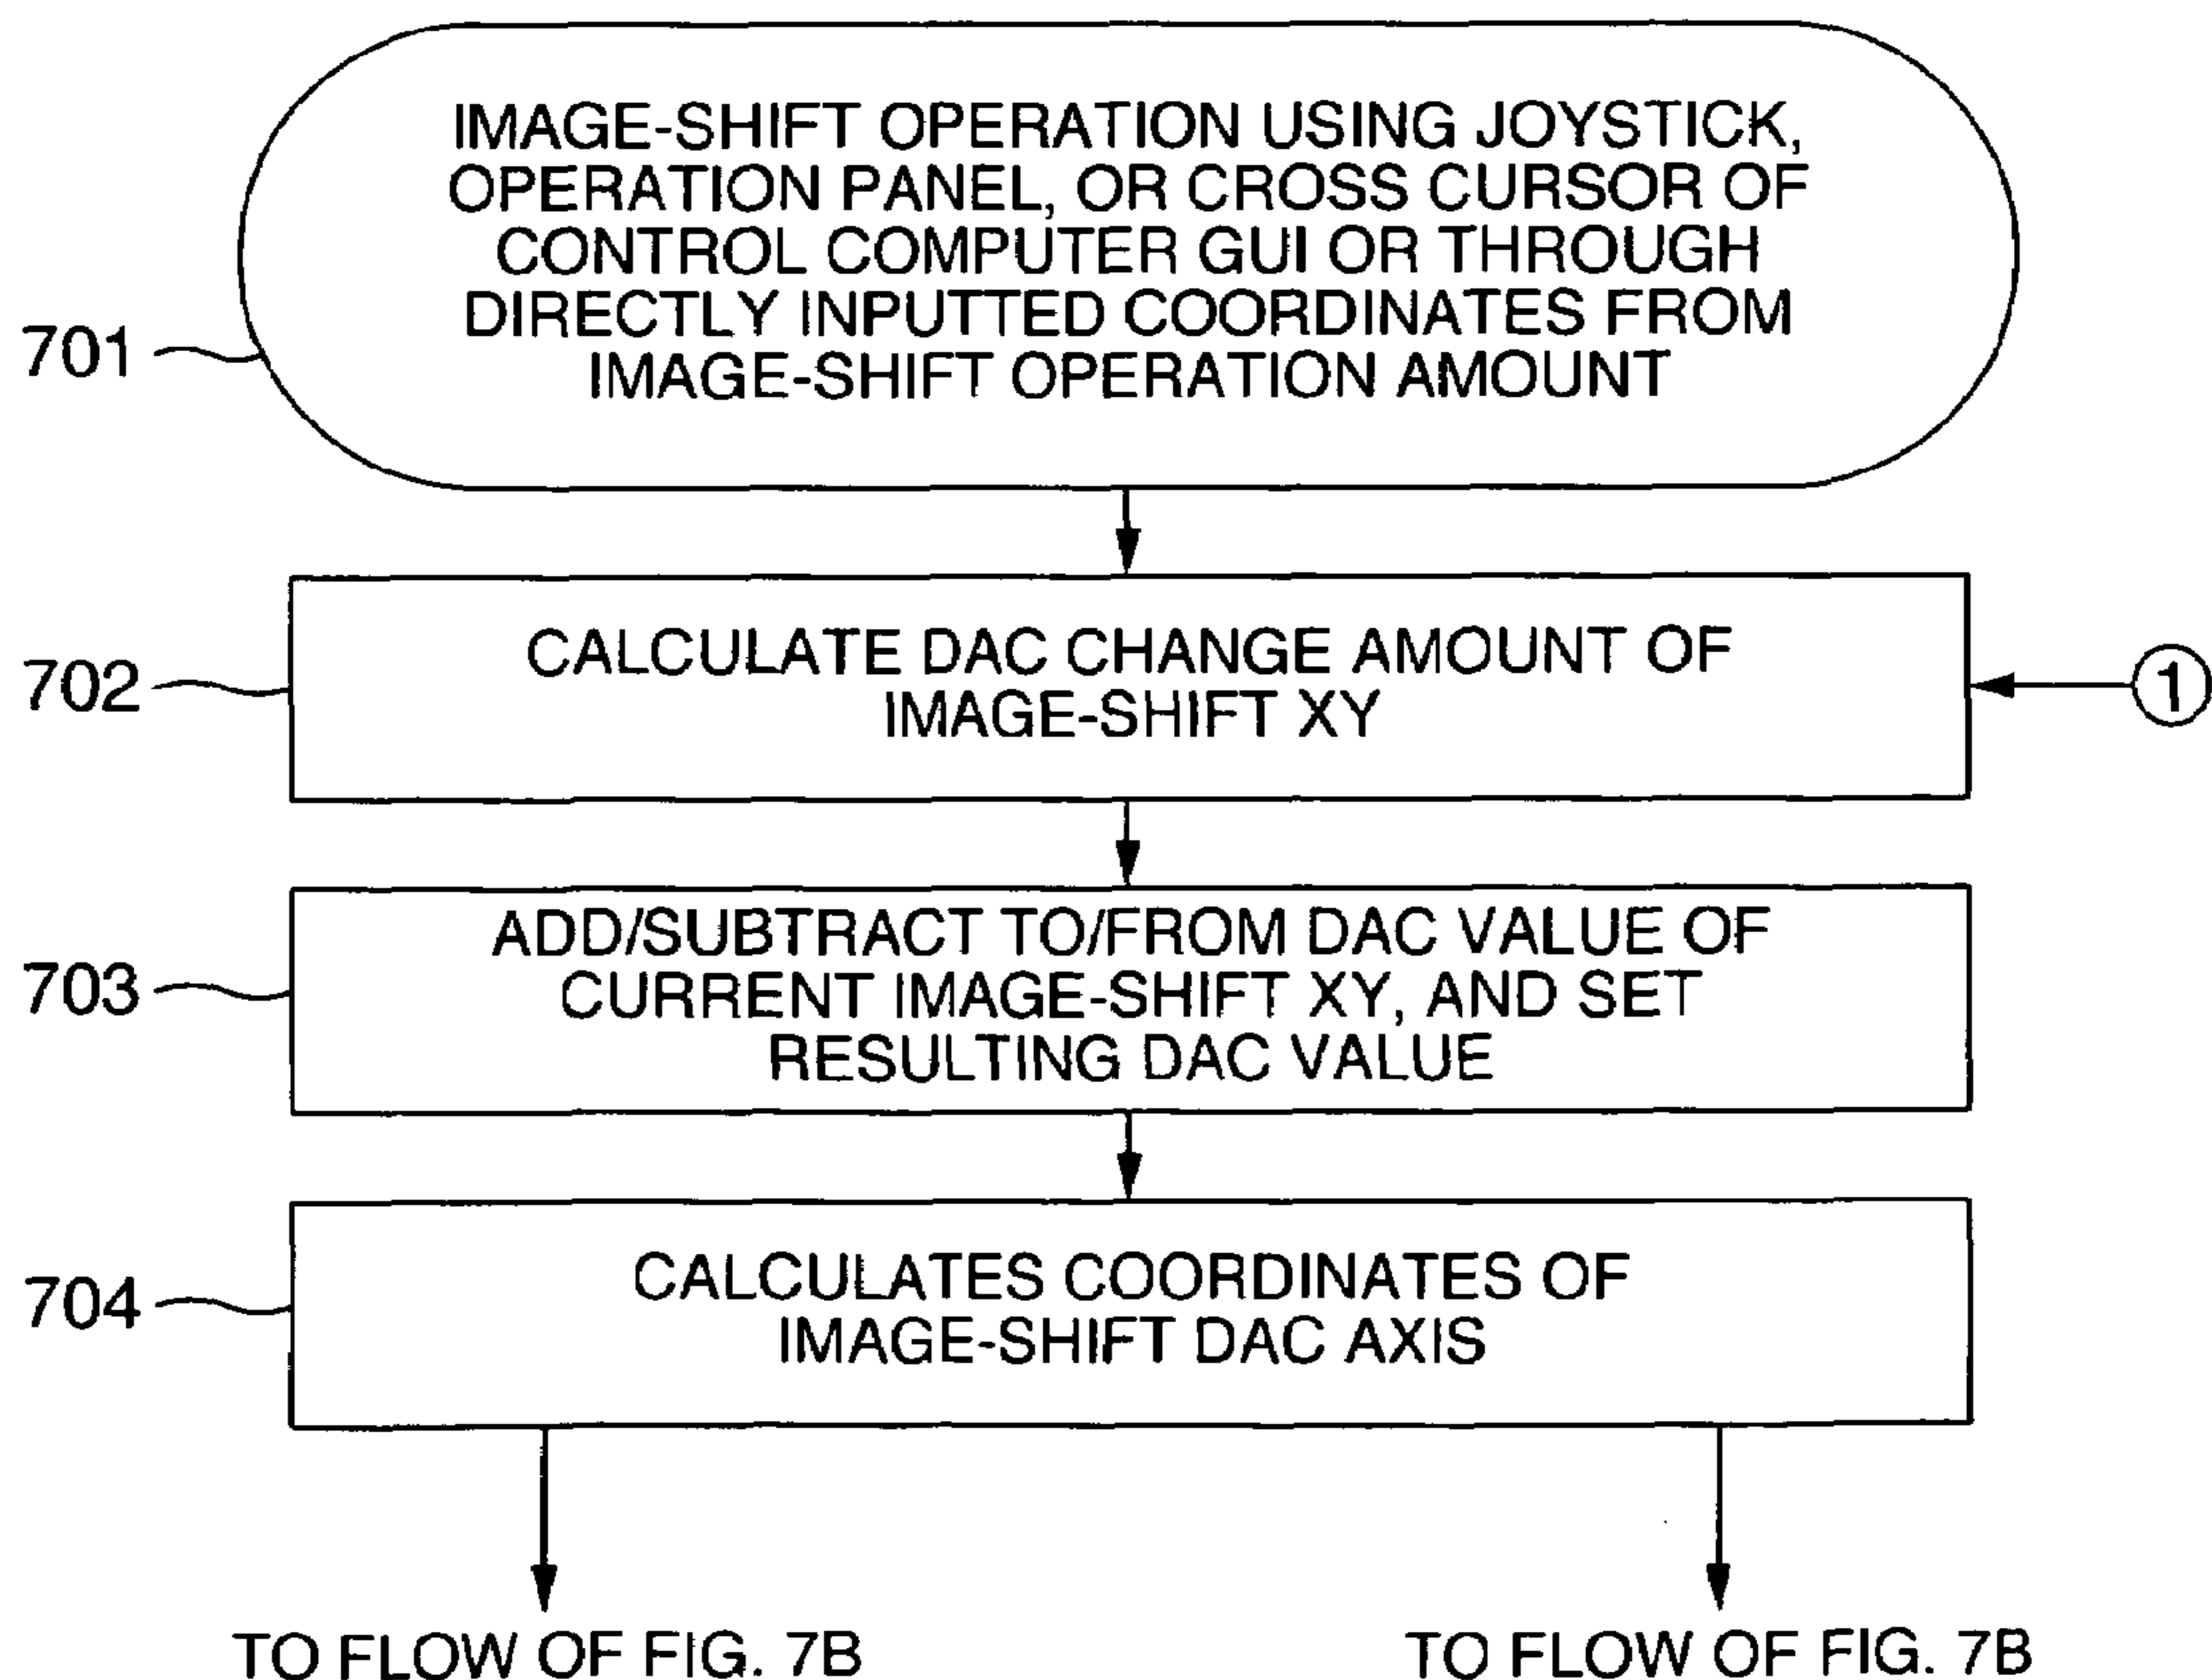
701

IMAGE-SHIFT OPERATION USING JOYSTICK, OPERATION PANEL, OR CROSS CURSOR OF CONTROL COMPUTER GUI OR THROUGH DIRECTLY INPUTTED COORDINATES FROM IMAGE-SHIFT OPERATION AMOUNT

702

CALCULATE DAC CHANGE AMOUNT OF IMAGE-SHIFT XY

1

703

ADD/SUBTRACT TO/FROM DAC VALUE OF CURRENT IMAGE-SHIFT XY, AND SET RESULTING DAC VALUE

704

CALCULATES COORDINATES OF IMAGE-SHIFT DAC AXIS

TO FLOW OF FIG. 7B

TO FLOW OF FIG. 7B